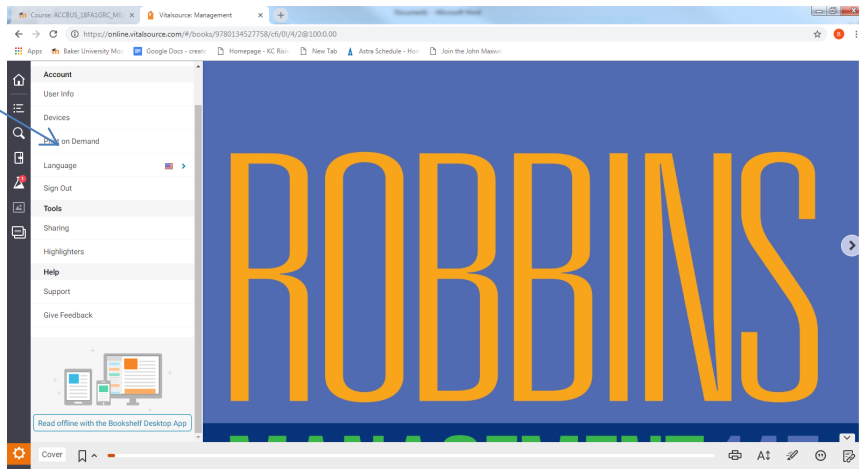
Course: ACCBUS_18FA1ORC_MG ×
Vitalsource: Management ×
Document1 - Microsoft Word
https://online.vitalsource.com/#/books/9780134527758/cfi/0!/4/2@100:0.00
Apps
Baker University Mo
Google Docs - create
Homepage - KC Ran
New Tab
Astra Schedule - Hor
Join the John Maxw

Account
User Info
Devices
Print on Demand
Language
Sign Out
Tools
Sharing
Highlighters
Help
Support
Give Feedback
Read offline with the Bookshelf Desktop App

ROBBINS

Cover